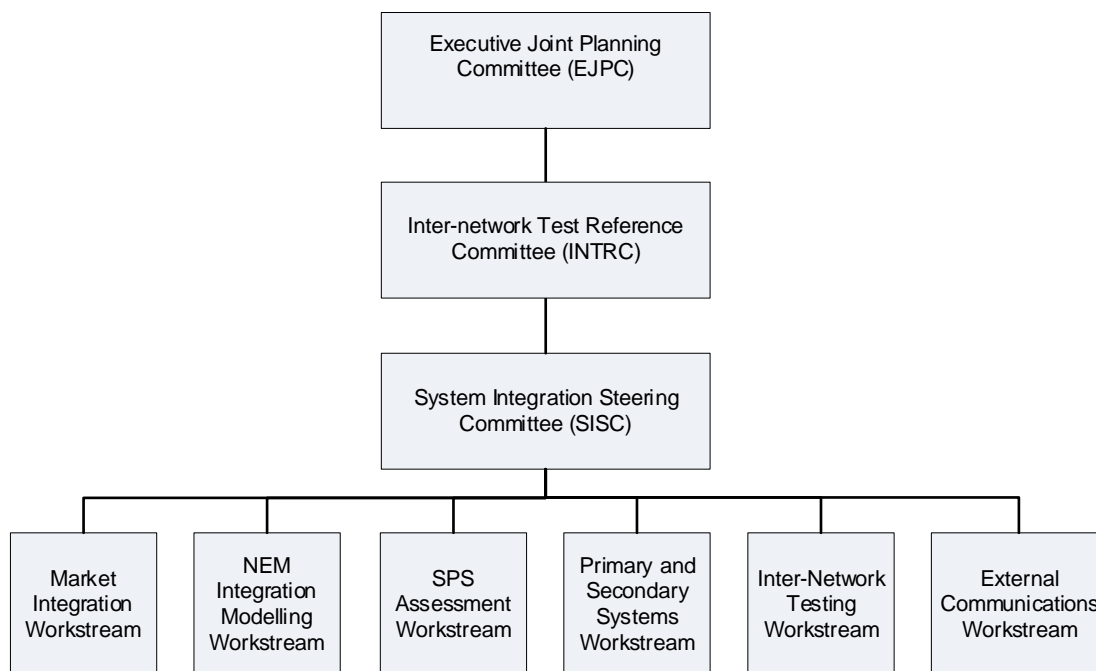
Executive Joint Planning Committee (EJPC)

Inter-network Test Reference Committee (INTRC)

System Integration Steering Committee (SISC)

Market Integration Workstream

NEM Integration Modelling Workstream

SPS Assessment Workstream

Primary and Secondary Systems Workstream

Inter-Network Testing Workstream

External Communications Workstream